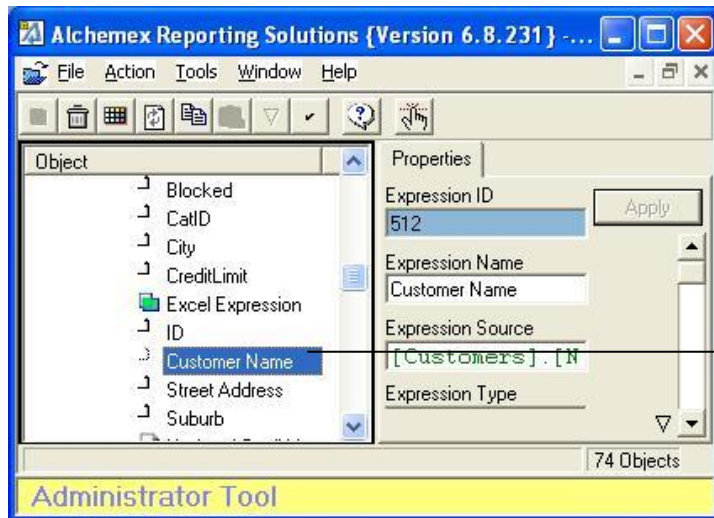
Alchemex Reporting Solutions {Version 6.8.231} -...

File Action Tools Window Help

Object

Blocked
CatID
City
CreditLimit
Excel Expression
ID
Customer Name
Street Address
Suburb

Properties

Expression ID
512
Apply

Expression Name
Customer Name

Expression Source
[Customers].[N

Expression Type

74 Objects

Administrator Tool